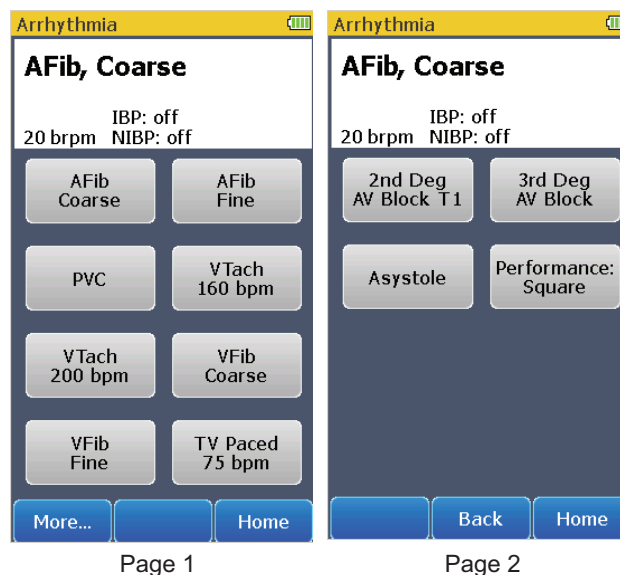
Arrhythmia

AFib, Coarse

IBP: off
20 brpm NIBP: off

AFib Coarse

AFib Fine

PVC

VTach 160 bpm

VTach 200 bpm

VFib Coarse

VFib Fine

TV Paced 75 bpm

More...

Home

Page 1

Arrhythmia

AFib, Coarse

IBP: off
20 brpm NIBP: off

2nd Deg AV Block T1

3rd Deg AV Block

Asystole

Performance: Square

Back

Home

Page 2